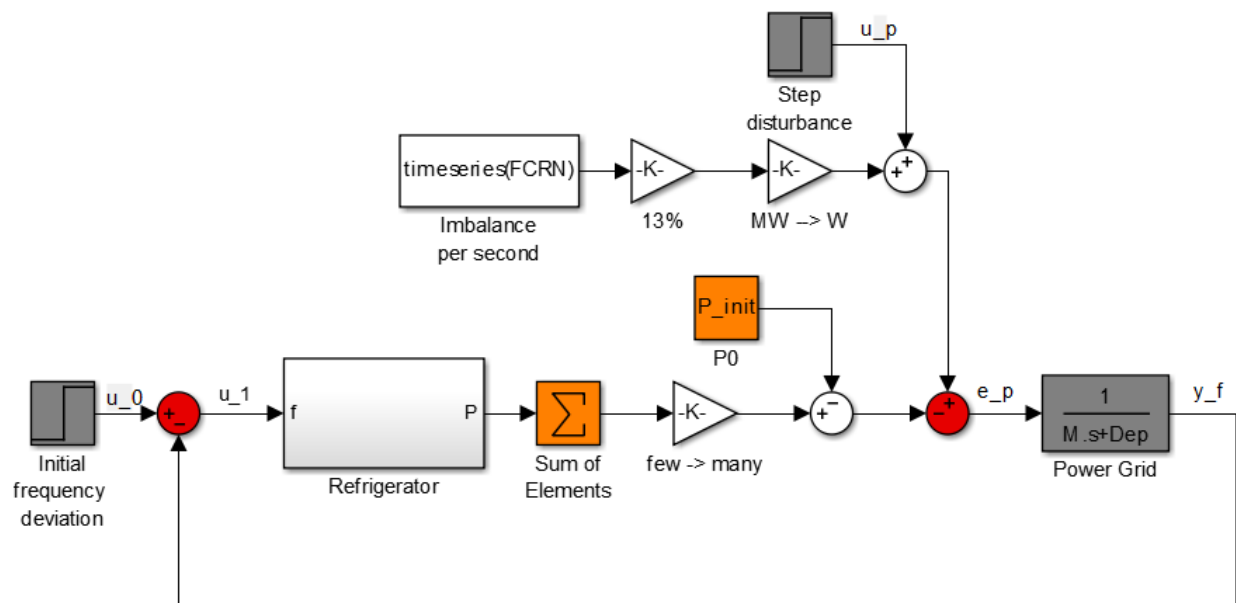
u_p

Step disturbance

timeseries(FCRN)

Imbalance per second

-K-

13%

-K-

MW --> W

+
+

P_init

P0

u_0

+
–

u_1

f

P

Refrigerator

$\sum$

Sum of Elements

-K-

few -> many

+
–

–
+

e_p

$\frac{1}{M.s+Dep}$

Power Grid

y_f

Initial frequency deviation